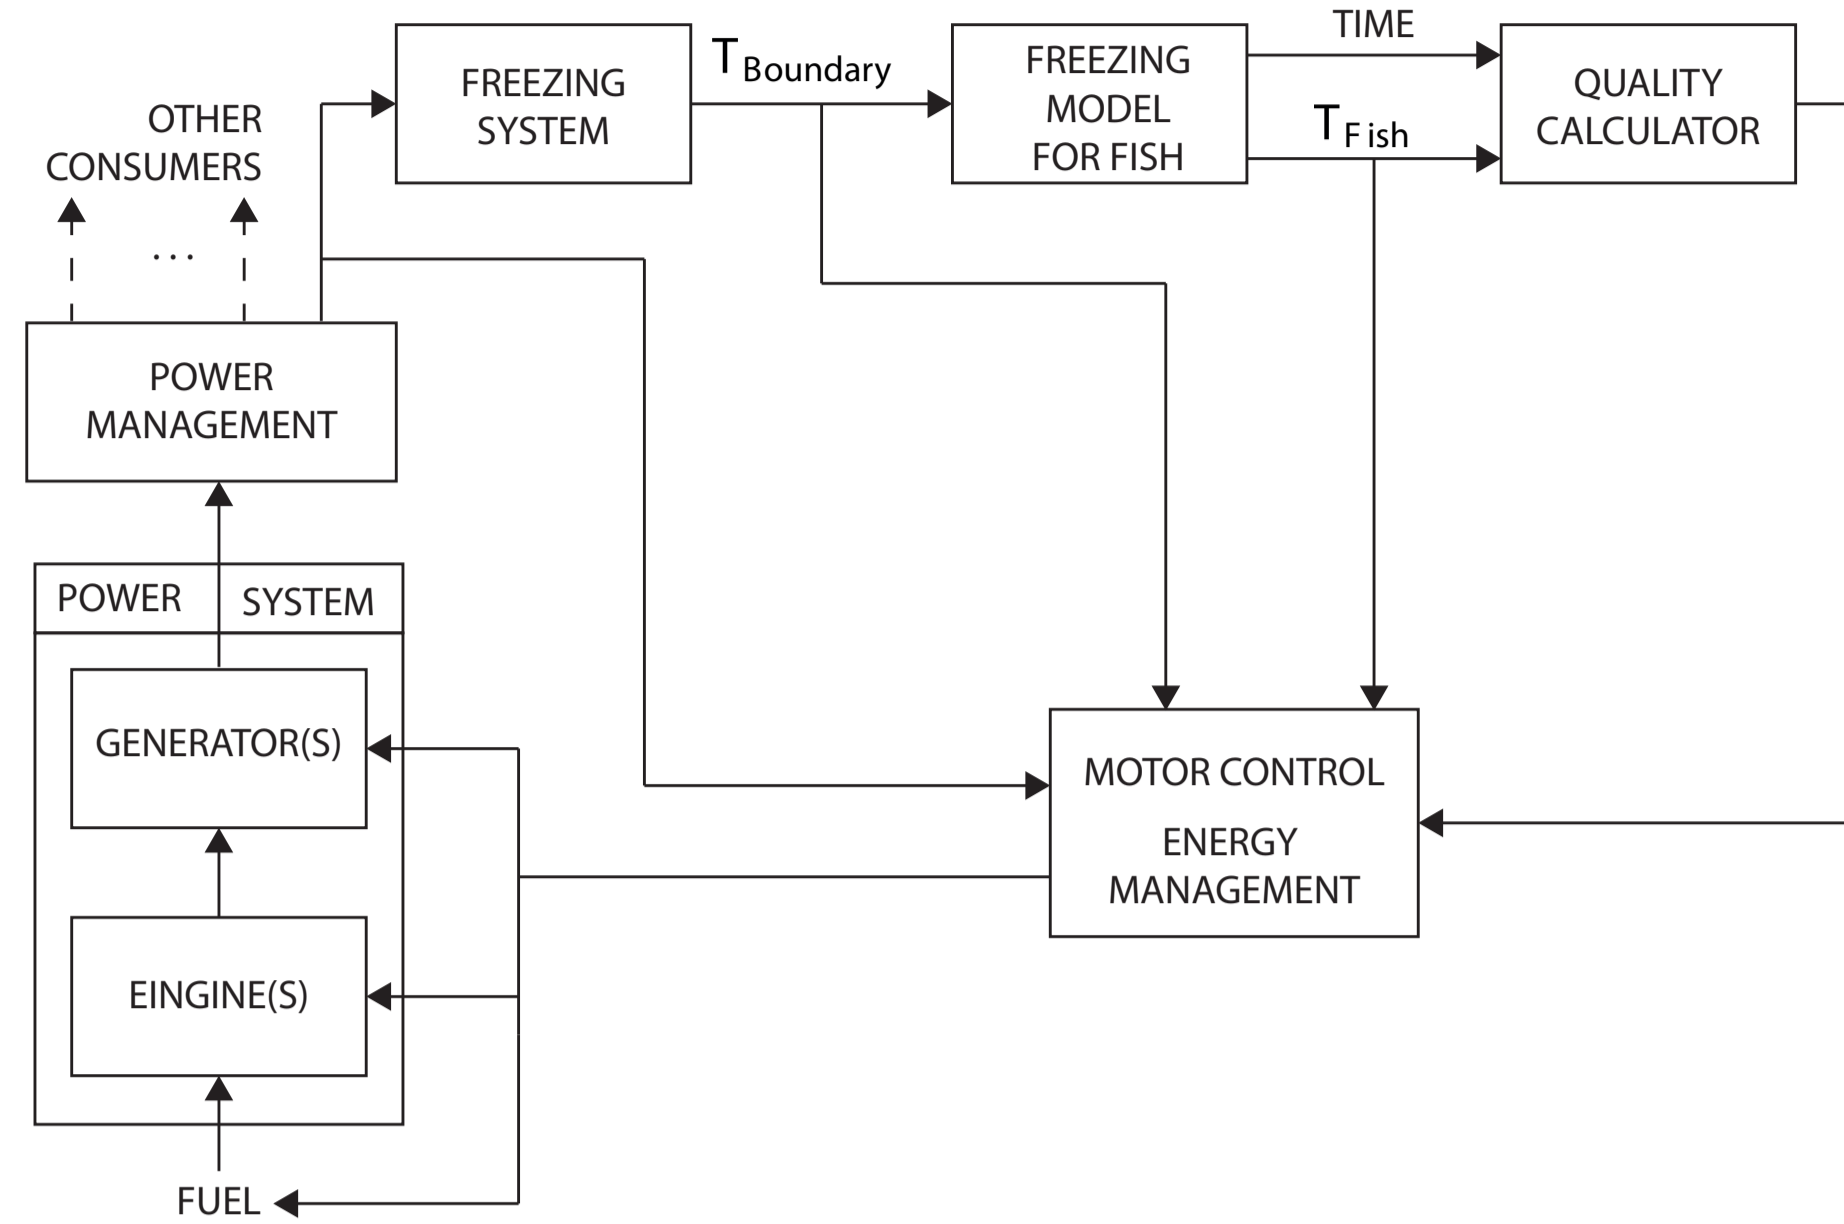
OTHER CONSUMERS

...

FREEZING SYSTEM

$T_{Boundary}$

FREEZING MODEL FOR FISH

TIME

$T_{F ish}$

QUALITY CALCULATOR

POWER MANAGEMENT

POWER SYSTEM

GENERATOR(S)

EINGINE(S)

FUEL

MOTOR CONTROL

ENERGY MANAGEMENT